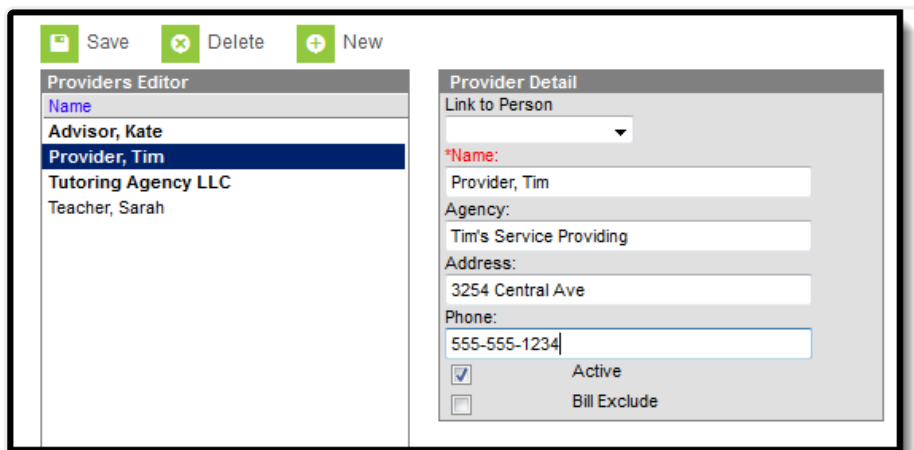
Save Delete New

Providers Editor

Name

Advisor, Kate

Provider, Tim

Tutoring Agency LLC

Teacher, Sarah

Provider Detail

Link to Person

*Name:

Provider, Tim

Agency:

Tim's Service Providing

Address:

3254 Central Ave

Phone:

555-555-1234

Active

Bill Exclude